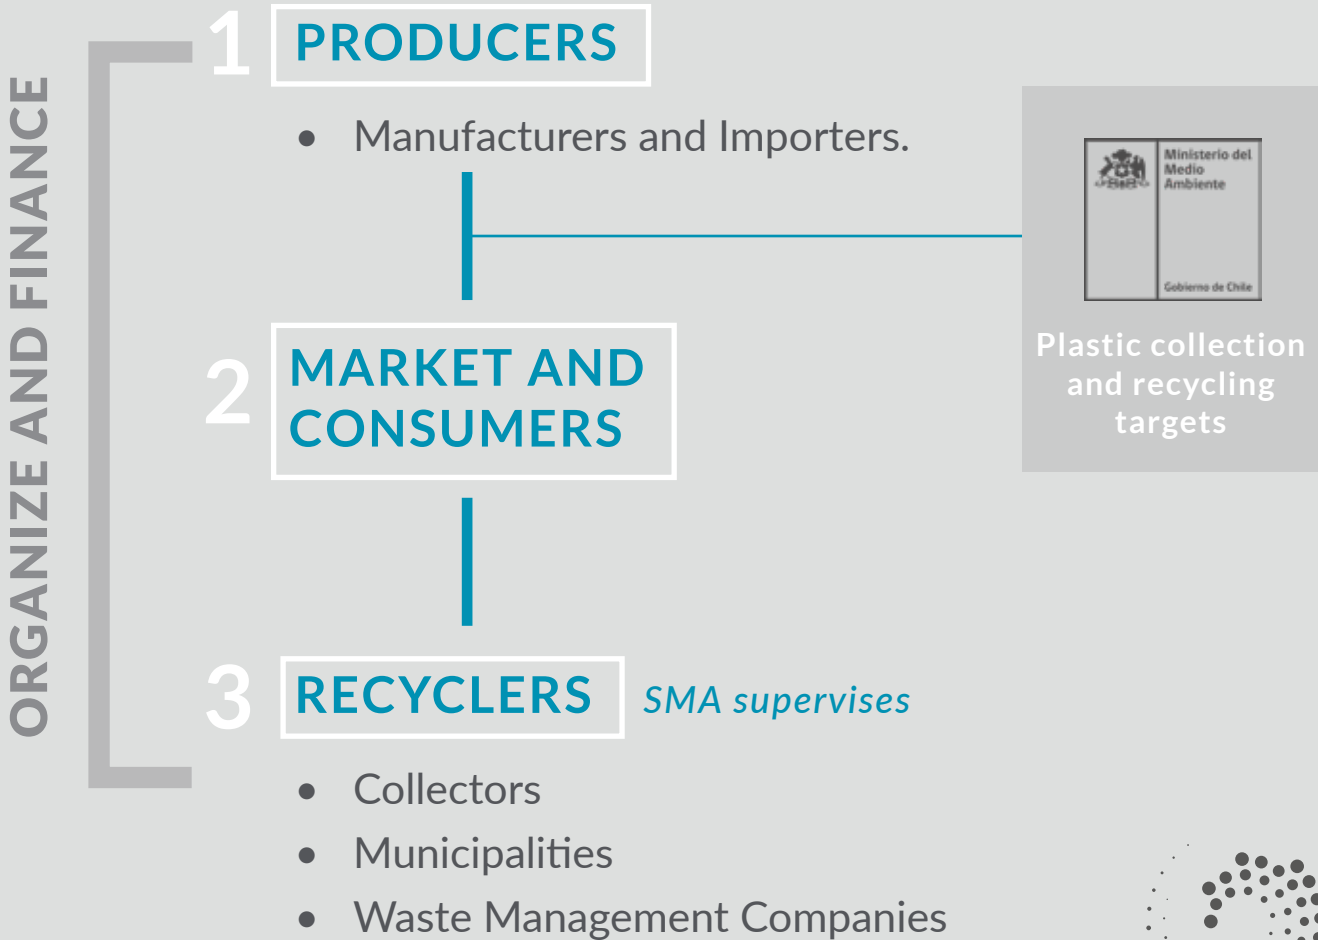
ORGANIZE AND FINANCE

1 PRODUCERS

- Manufacturers and Importers.

Ministerio del Medio Ambiente

Gobierno de Chile

Plastic collection and recycling targets

2 MARKET AND CONSUMERS

3 RECYCLERS

SMA supervises

- Collectors
- Municipalities
- Waste Management Companies